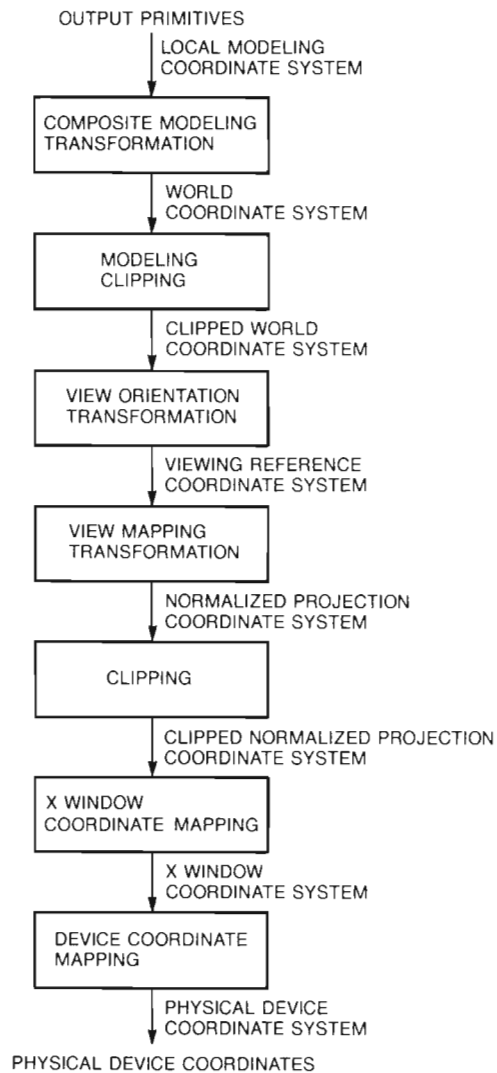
OUTPUT PRIMITIVES

LOCAL MODELING COORDINATE SYSTEM

COMPOSITE MODELING TRANSFORMATION

WORLD COORDINATE SYSTEM

MODELING CLIPPING

CLIPPED WORLD COORDINATE SYSTEM

VIEW ORIENTATION TRANSFORMATION

VIEWING REFERENCE COORDINATE SYSTEM

VIEW MAPPING TRANSFORMATION

NORMALIZED PROJECTION COORDINATE SYSTEM

CLIPPING

CLIPPED NORMALIZED PROJECTION COORDINATE SYSTEM

X WINDOW COORDINATE MAPPING

X WINDOW COORDINATE SYSTEM

DEVICE COORDINATE MAPPING

PHYSICAL DEVICE COORDINATE SYSTEM

PHYSICAL DEVICE COORDINATES